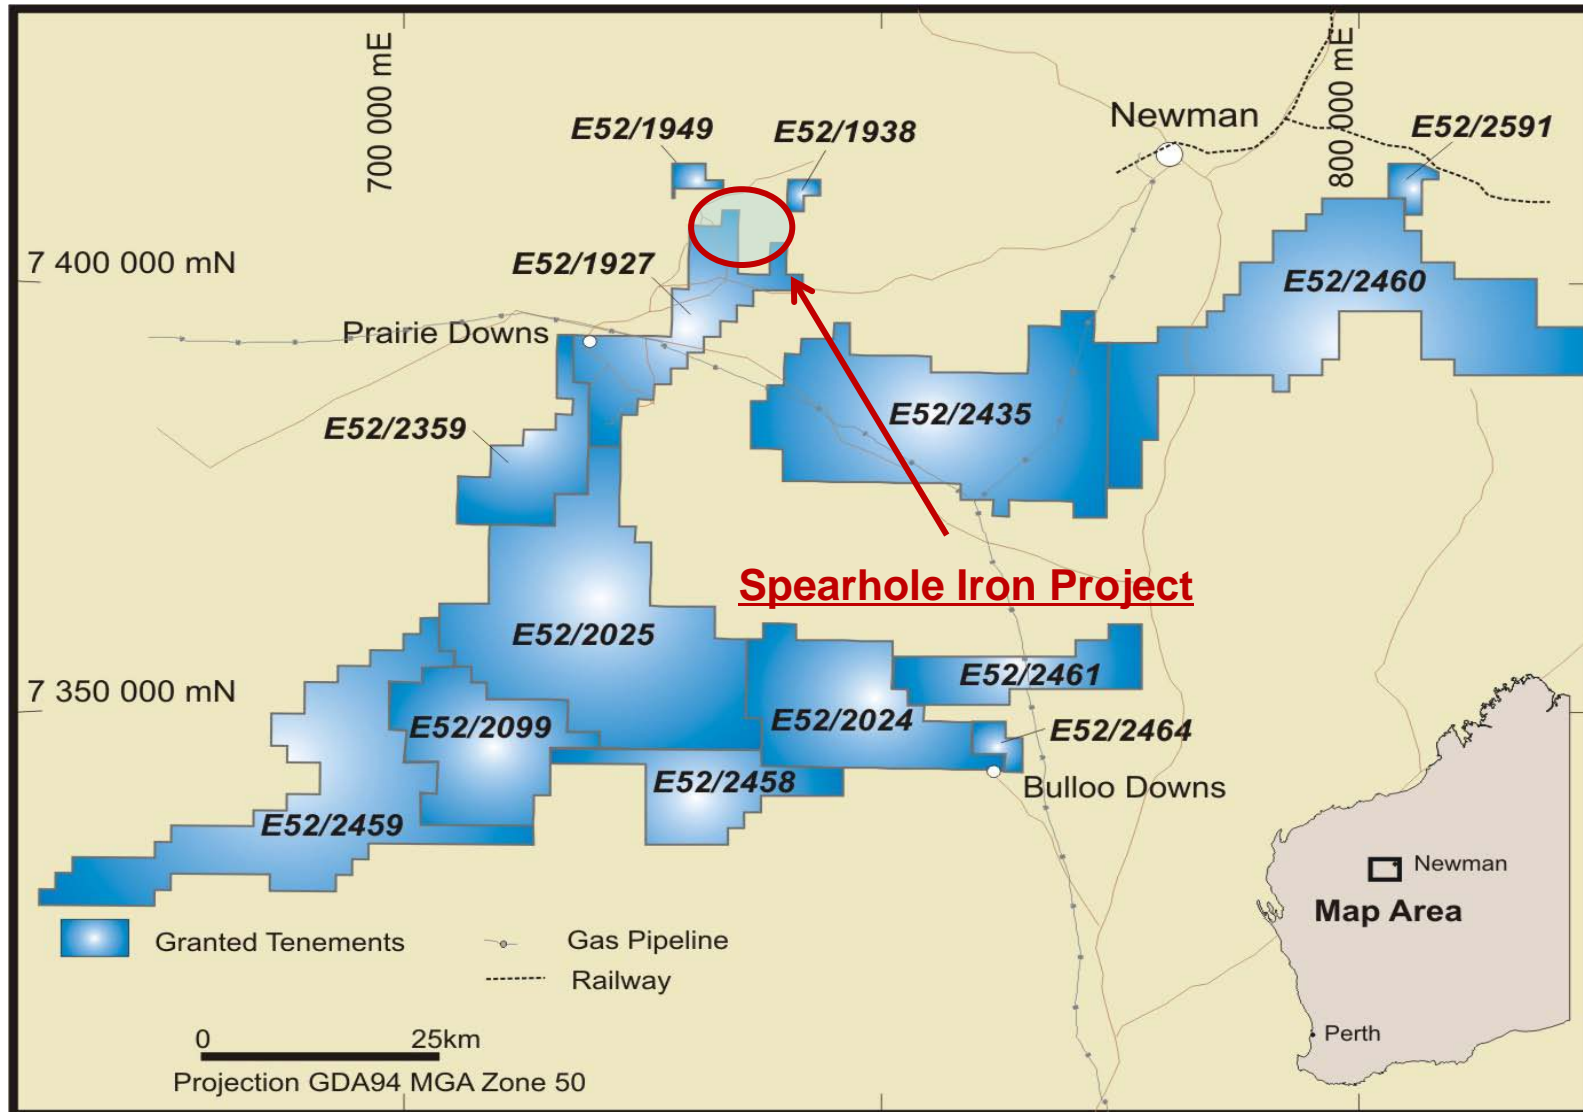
700 000 mE

E52/1949

E52/1938

Newman

800 000 mE

E52/2591

7 400 000 mN

E52/1927

E52/2460

Prairie Downs

E52/2435

E52/2359

Spearhole Iron Project

E52/2025

E52/2461

7 350 000 mN

E52/2099

E52/2024

E52/2464

E52/2458

Bulloo Downs

E52/2459

Newman

Map Area

Perth

Granted Tenements

Gas Pipeline

Railway

0 25km

Projection GDA94 MGA Zone 50